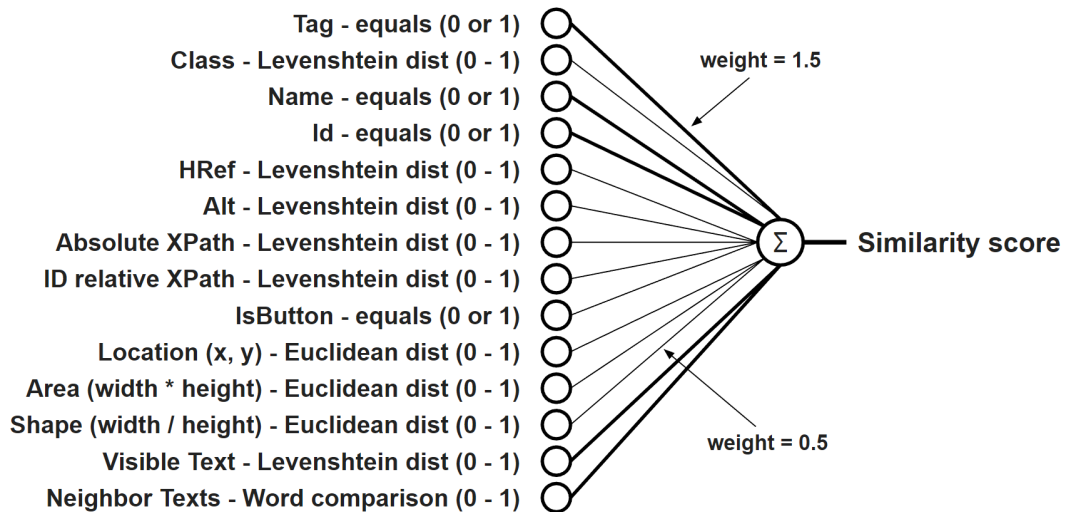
Tag - equals (0 or 1)
Class - Levenshtein dist (0 - 1)
Name - equals (0 or 1)
Id - equals (0 or 1)
HRef - Levenshtein dist (0 - 1)
Alt - Levenshtein dist (0 - 1)
Absolute XPath - Levenshtein dist (0 - 1)
ID relative XPath - Levenshtein dist (0 - 1)
IsButton - equals (0 or 1)
Location (x, y) - Euclidean dist (0 - 1)
Area (width * height) - Euclidean dist (0 - 1)
Shape (width / height) - Euclidean dist (0 - 1)
Visible Text - Levenshtein dist (0 - 1)
Neighbor Texts - Word comparison (0 - 1)

weight = 1.5

$\Sigma$

Similarity score

weight = 0.5